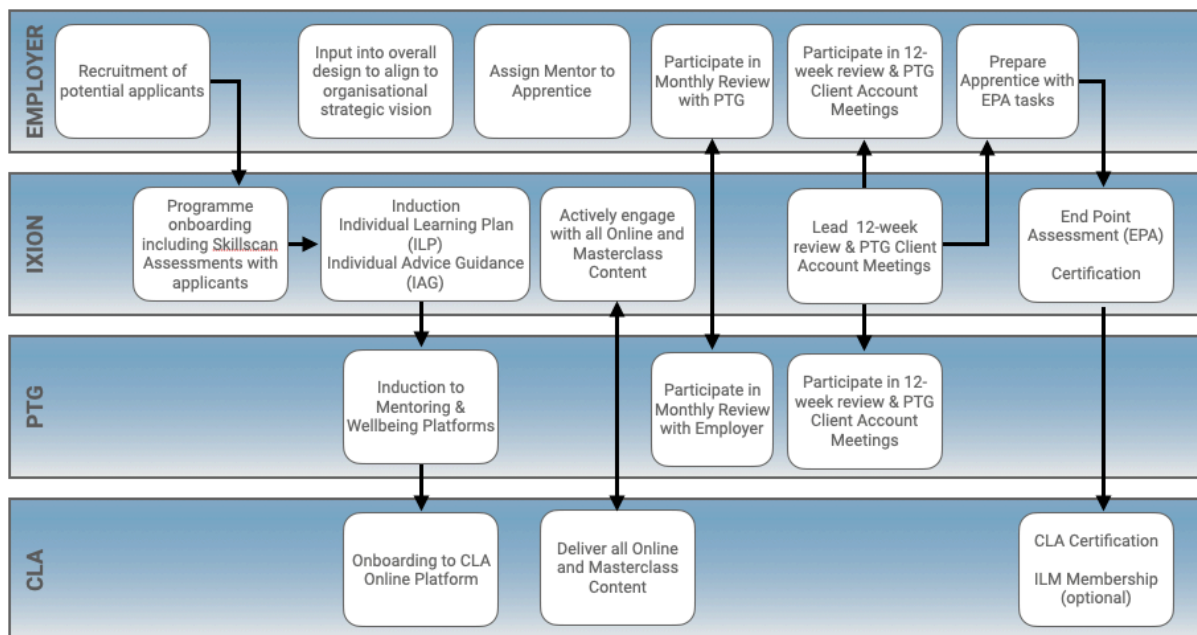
EMPLOYER

Recruitment of potential applicants

Input into overall design to align to organisational strategic vision

Assign Mentor to Apprentice

Participate in Monthly Review with PTG

Participate in 12-week review & PTG Client Account Meetings

Prepare Apprentice with EPA tasks

IXION

Programme onboarding including Skillscan Assessments with applicants

Induction
Individual Learning Plan (ILP)
Individual Advice Guidance (IAG)

Actively engage with all Online and Masterclass Content

Lead 12-week review & PTG Client Account Meetings

End Point Assessment (EPA)

Certification

PTG

Induction to Mentoring & Wellbeing Platforms

Participate in Monthly Review with Employer

Participate in 12-week review & PTG Client Account Meetings

CLA

Onboarding to CLA Online Platform

Deliver all Online and Masterclass Content

CLA Certification

ILM Membership (optional)